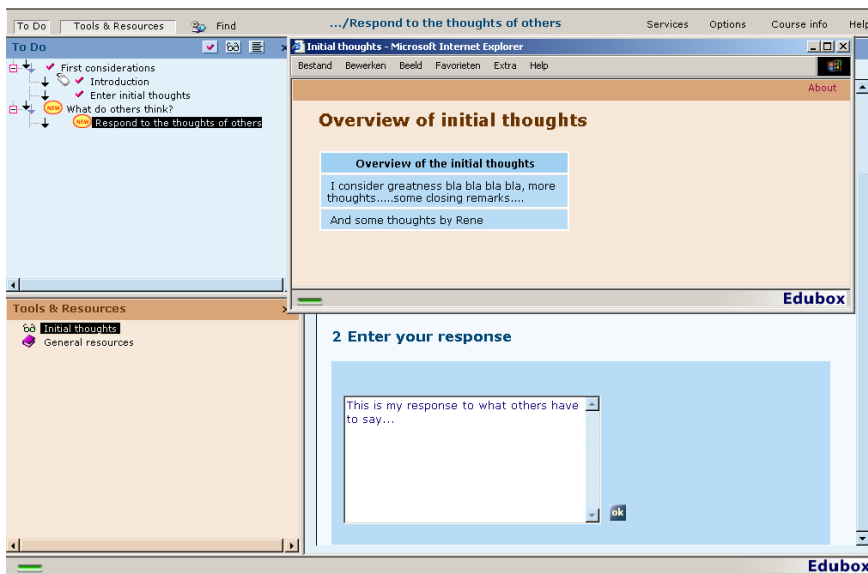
To Do | Tools & Resources | Find | .../Respond to the thoughts of others | Services | Options | Course info | Help

To Do

First considerations
Introduction
Enter initial thoughts
What do others think?
Respond to the thoughts of others

Tools & Resources

Initial thoughts
General resources

Initial thoughts - Microsoft Internet Explorer

Bestand | Bewerken | Beeld | Favorieten | Extra | Help

About

Overview of initial thoughts

| Overview of the initial thoughts |
|---|
| I consider greatness bla bla bla bla, more thoughts.....some closing remarks.... |
| And some thoughts by Rene |

Edubox

2 Enter your response

This is my response to what others have to say...

ok

Edubox